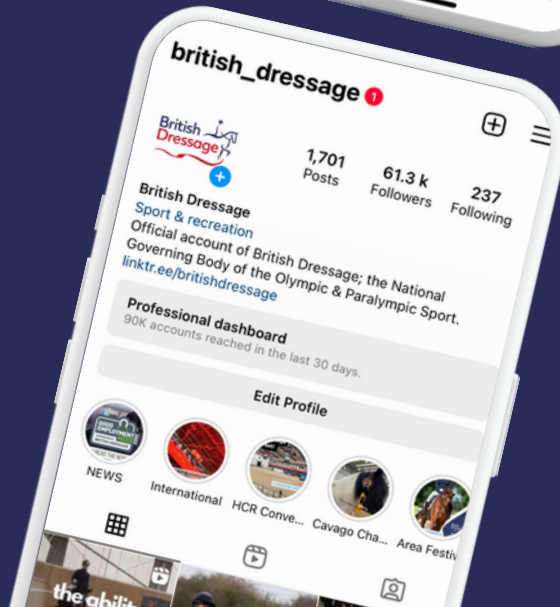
british_dressage 1

British Dressage

1,701 Posts
61.3 k Followers
237 Following

British Dressage
Sport & recreation
Official account of British Dressage; the National Governing Body of the Olympic & Paralympic Sport.
linktr.ee/britishdressage

Professional dashboard
90K accounts reached in the last 30 days.

Edit Profile

NEWS
International
HCR Conve...
Cavago Cha...
Area Festiv

the abilit